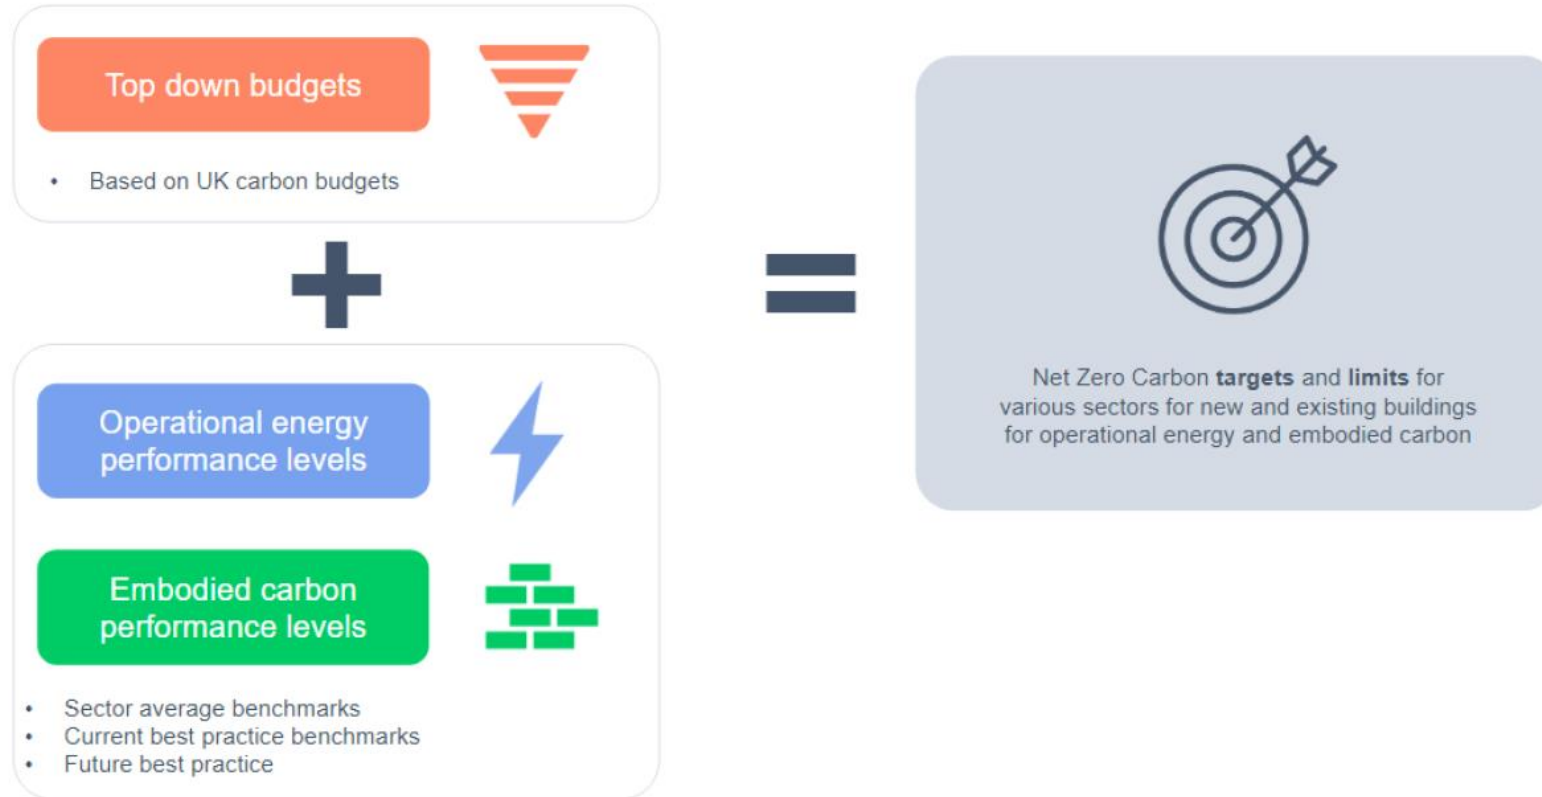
Top down budgets

• Based on UK carbon budgets

Operational energy performance levels

Embodied carbon performance levels

• Sector average benchmarks
• Current best practice benchmarks
• Future best practice

Net Zero Carbon **targets** and **limits** for various sectors for new and existing buildings for operational energy and embodied carbon